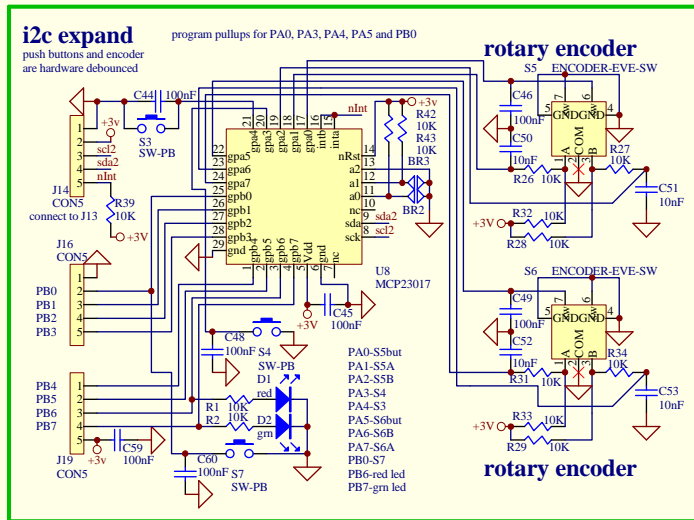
i2c expand

push buttons and encoder are hardware debounced

program pullups for PA0, PA3, PA4, PA5 and PB0

rotary encoder

rotary encoder

C44 100nF
S3 SW-PB
+3v
scl2
sda2
nInt
J14 CON5 connect to J13
R39 10K
+3V
J16 CON5
PB0
PB1
PB2
PB3
1
2
3
4
5
1
2
3
4
5
PB4
PB5
PB6
PB7
1
2
3
4
5
J19 CON5
+3v
C59 100nF
C60 100nF
S7 SW-PB
R1 10K
R2 10K
D1 red
D2 grn
C48 100nF
S4 SW-PB
+3V
C45 100nF
U8 MCP23017
22 gpa5
23 gpa6
24 gpa7
25 gpb0
26 gpb1
27 gpb2
28 gpb3
29 gnd
gpa4 21
gpa3 20
gpa2 19
gpa1 18
gpa0 17
intb 16
inta 15
nRst 14
a2 13
a1 12
a0 11
nc 10
sda 9
sck 8
gpb4 1
gpb5 2
gpb6 3
gpb7 4
Vdd 5
gnd 6
nc 7
nInt
+3v
R42 10K
R43 10K
BR3
BR2
sda2
scl2
PA0-S5but
PA1-S5A
PA2-S5B
PA3-S4
PA4-S3
PA5-S6but
PA6-S6B
PA7-S6A
PB0-S7
PB6-red led
PB7-grn led
S5 ENCODER-EVE-SW
C46 100nF
C50 10nF
5
7
6
4
sw
sw
GND
GND
A
COM
B
R27 10K
R26 10K
C51 10nF
R32 10K
R28 10K
+3V
S6 ENCODER-EVE-SW
C49 100nF
C52 10nF
5
7
6
4
sw
sw
GND
GND
A
COM
B
R34 10K
R31 10K
C53 10nF
R33 10K
R29 10K
+3V